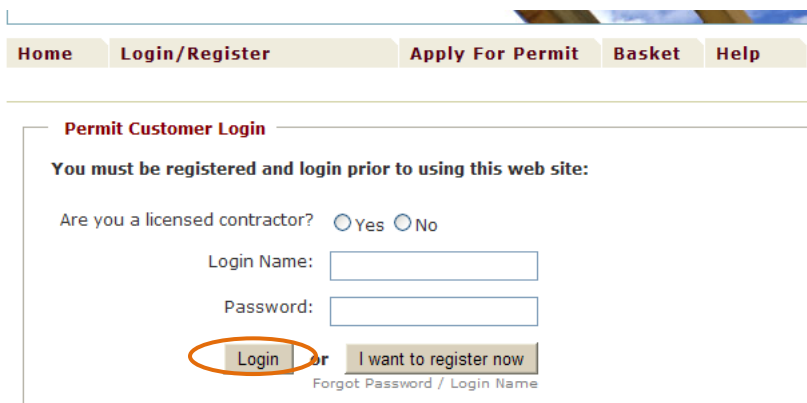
Home Login/Register Apply For Permit Basket Help

Permit Customer Login

You must be registered and login prior to using this web site:

Are you a licensed contractor? Yes No

Login Name:

Password:

Login or I want to register now

Forgot Password / Login Name